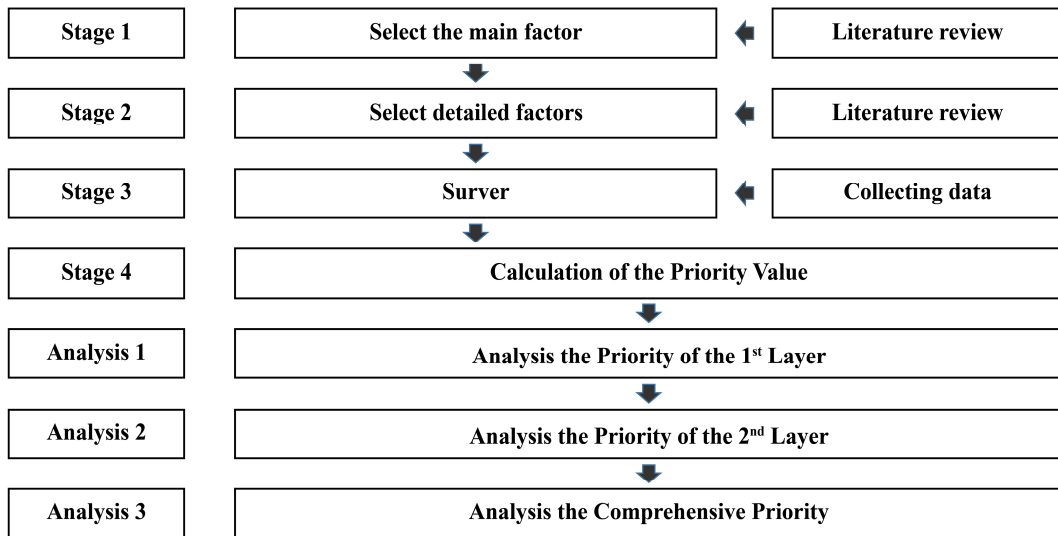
Stage 1

Select the main factor

Literature review

Stage 2

Select detailed factors

Literature review

Stage 3

Surver

Collecting data

Stage 4

Calculation of the Priority Value

Analysis 1

Analysis the Priority of the 1st Layer

Analysis 2

Analysis the Priority of the 2nd Layer

Analysis 3

Analysis the Comprehensive Priority